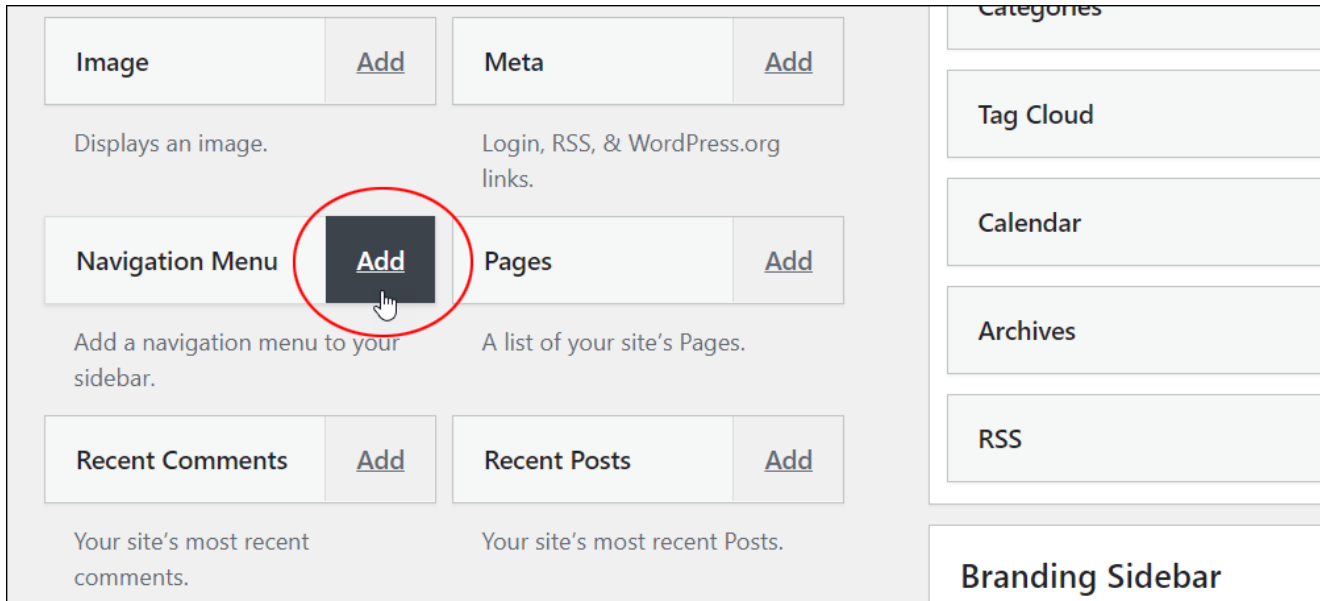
Image
Add

Displays an image.

Meta
Add

Login, RSS, & WordPress.org links.

Navigation Menu
Add

Add a navigation menu to your sidebar.

Pages
Add

A list of your site's Pages.

Recent Comments
Add

Your site's most recent comments.

Recent Posts
Add

Your site's most recent Posts.

Categories

Tag Cloud

Calendar

Archives

RSS

Branding Sidebar